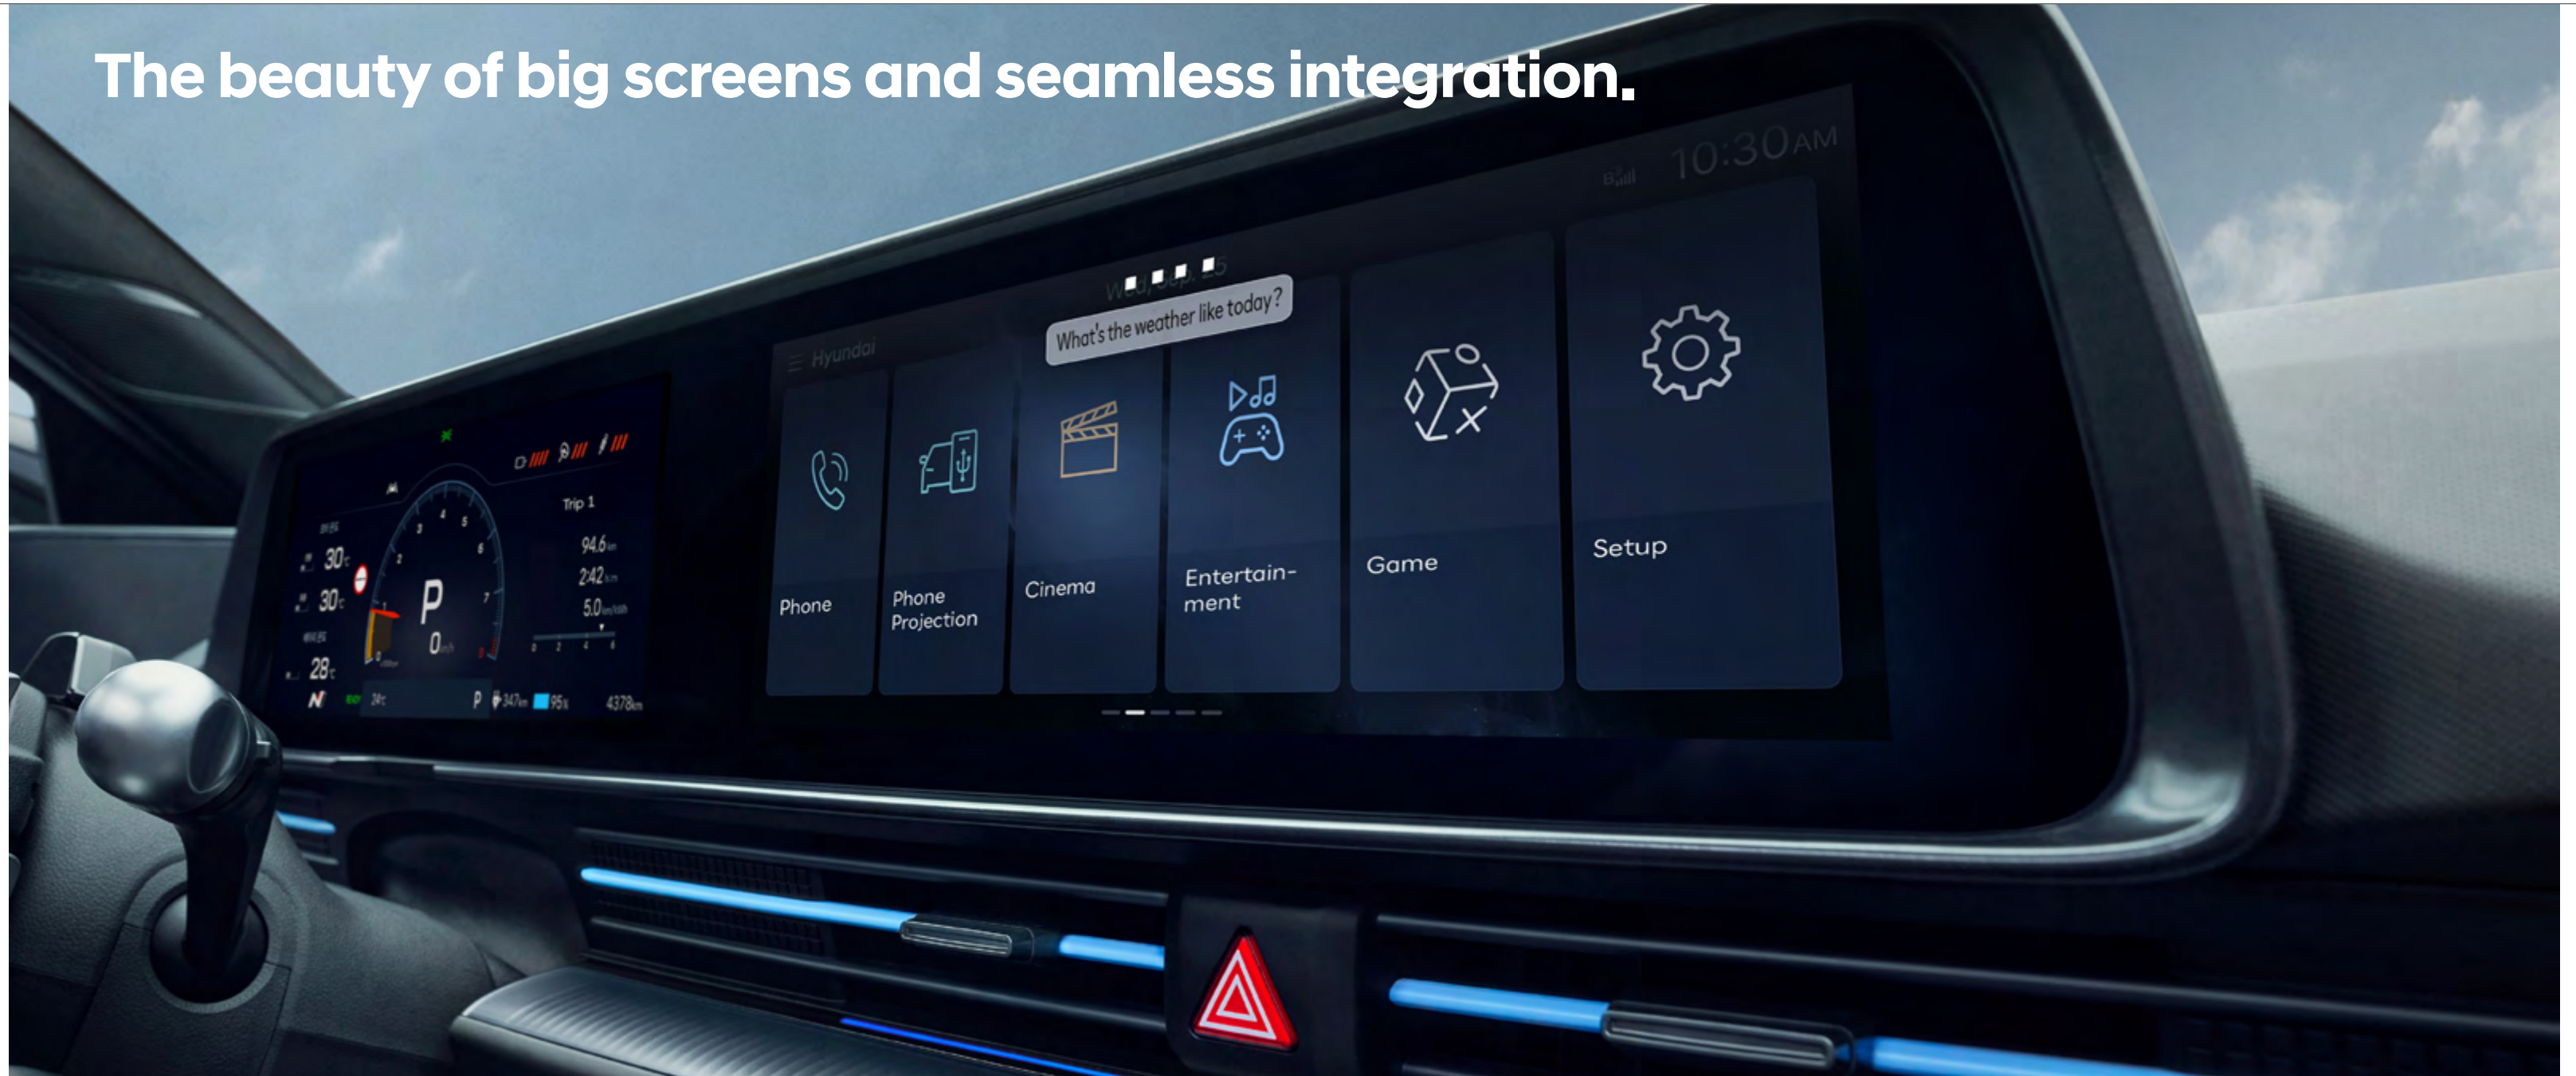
The beauty of big screens and seamless integration.

10:30AM

What's the weather like today?

Hyundai

Phone

Phone Projection

Cinema

Entertainment

Game

Setup

Trip 1

94.6

24.2

5.0

P

0

30

30

28

4378km